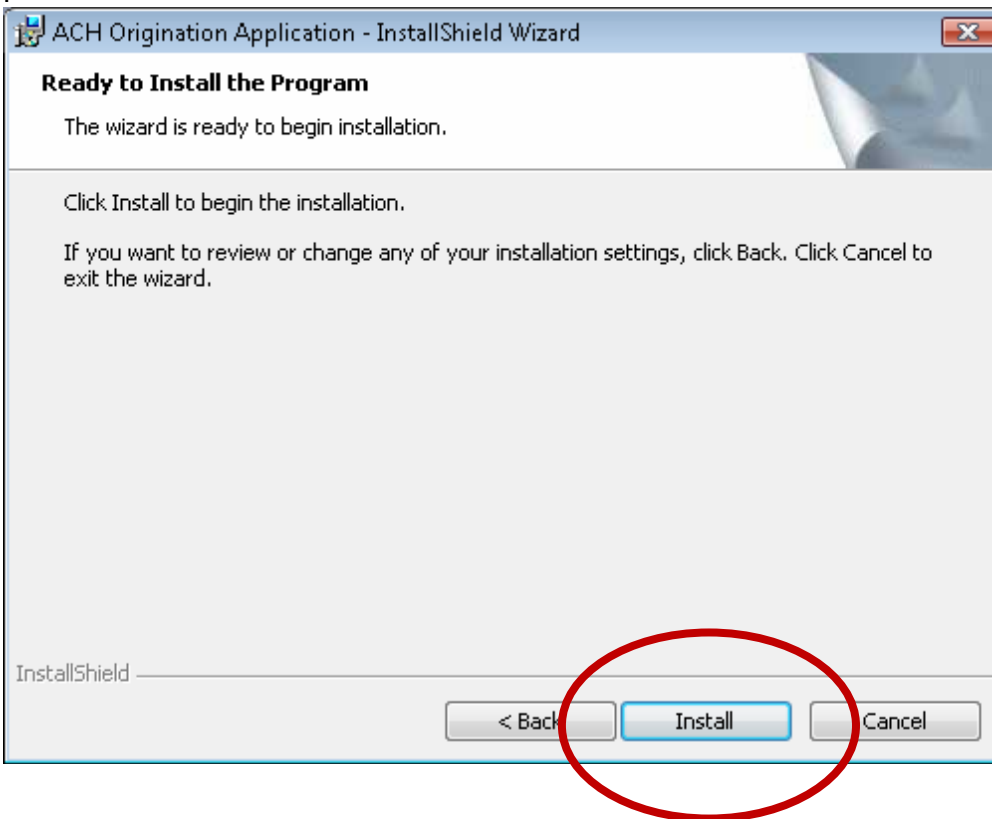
ACH Origination Application - InstallShield Wizard

Ready to Install the Program

The wizard is ready to begin installation.

Click Install to begin the installation.

If you want to review or change any of your installation settings, click Back. Click Cancel to exit the wizard.

InstallShield

< Back

Install

Cancel